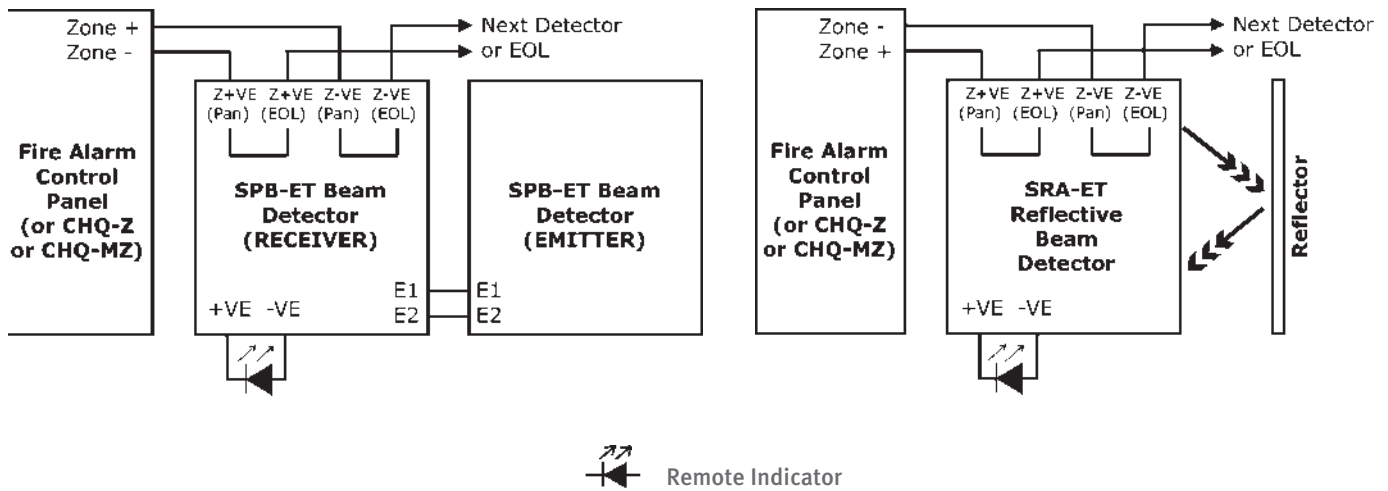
Zone +
Zone -

Next Detector
or EOL

Fire Alarm Control Panel (or CHQ-Z or CHQ-MZ)

Z+VE (Pan) Z+VE (EOL) Z-VE (Pan) Z-VE (EOL)

SPB-ET Beam Detector (RECEIVER)

+VE -VE

E1
E2

SPB-ET Beam Detector (EMITTER)

E1
E2

Zone -
Zone +

Next Detector
or EOL

Fire Alarm Control Panel (or CHQ-Z or CHQ-MZ)

Z+VE (Pan) Z+VE (EOL) Z-VE (Pan) Z-VE (EOL)

SRA-ET Reflective Beam Detector

+VE -VE

Reflector

Remote Indicator